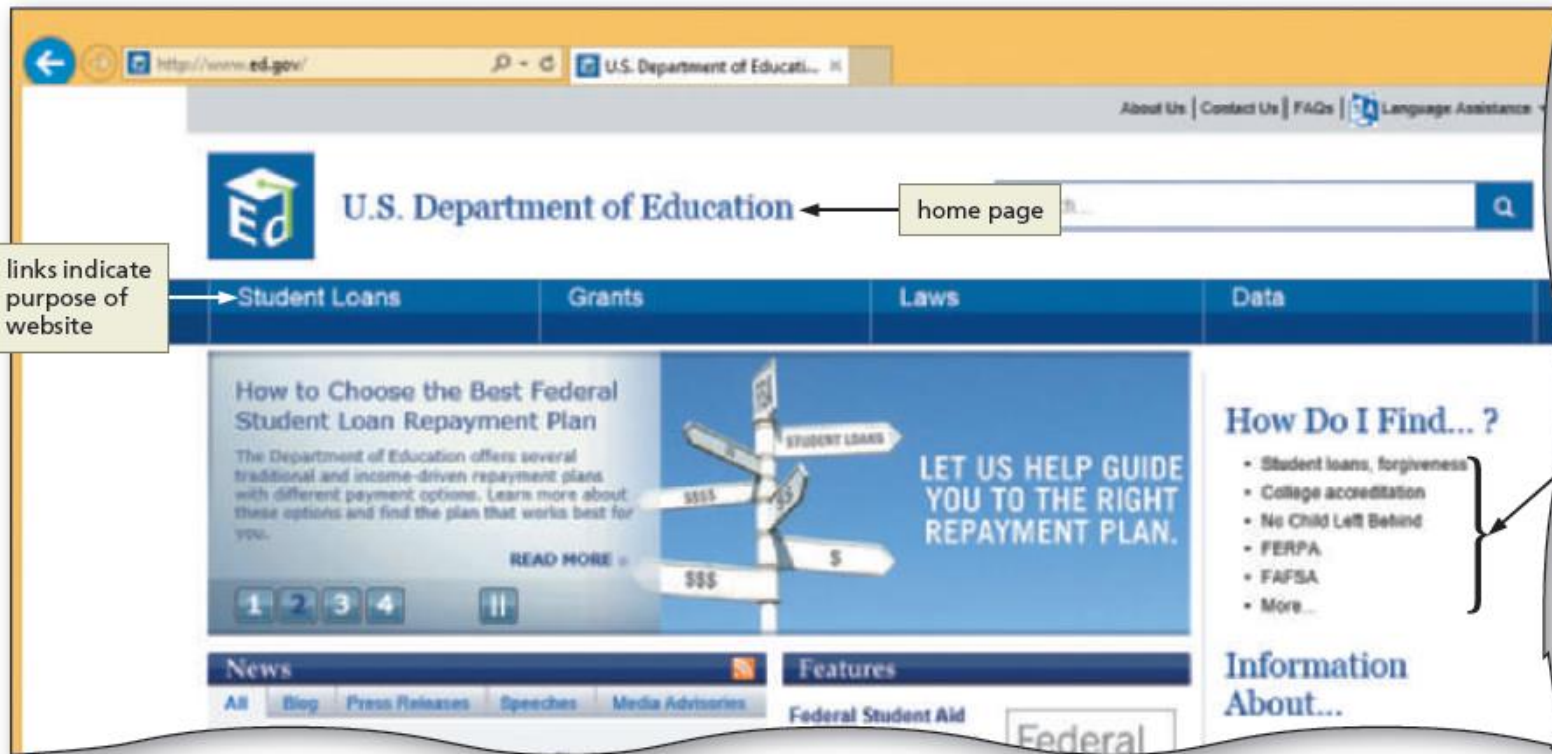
http://www.ed.gov/

U.S. Department of Educati...

About Us | Contact Us | FAQs | Language Assistance

U.S. Department of Education

home page

links indicate purpose of website

Student Loans

Grants

Laws

Data

How to Choose the Best Federal Student Loan Repayment Plan

The Department of Education offers several traditional and income-driven repayment plans with different payment options. Learn more about these options and find the plan that works best for you.

READ MORE »

1 2 3 4

STUDENT LOANS

$$$$

$

$$$

LET US HELP GUIDE YOU TO THE RIGHT REPAYMENT PLAN.

How Do I Find... ?

• Student loans, forgiveness
• College accreditation
• No Child Left Behind
• FERPA
• FAFSA
• More...

Information About...

News

All | Blog | Press Releases | Speeches | Media Advisories

Features

Federal Student Aid

Federal